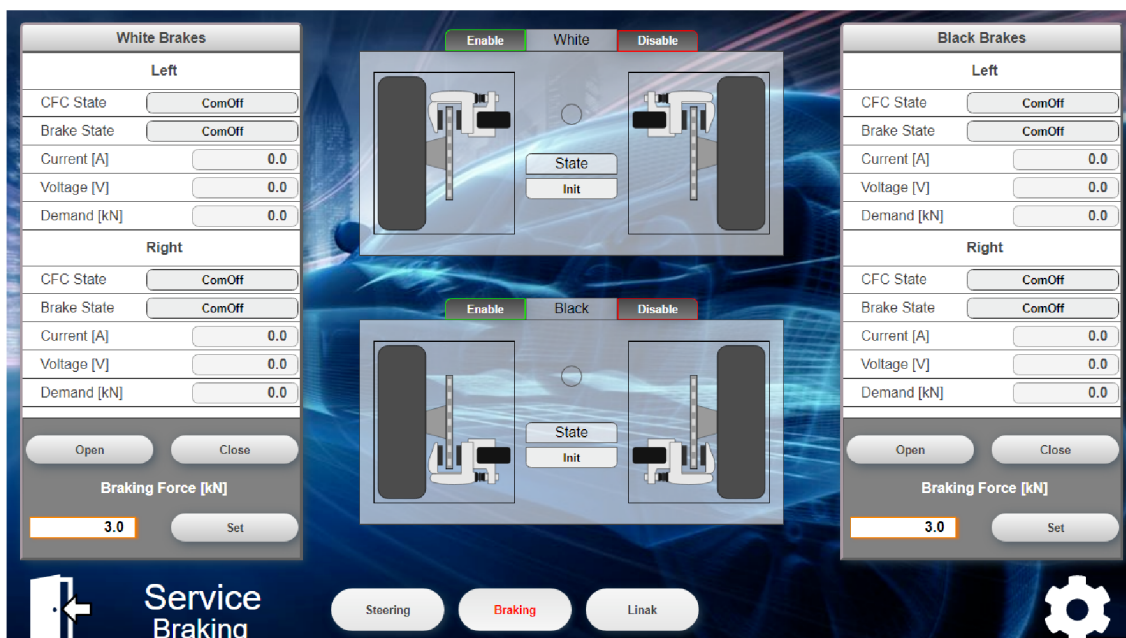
White Brakes

Left

| CFC State | ComOff |
|---|---|
| Brake State | ComOff |
| Current [A] | 0.0 |
| Voltage [V] | 0.0 |
| Demand [kN] | 0.0 |

Right

| CFC State | ComOff |
|---|---|
| Brake State | ComOff |
| Current [A] | 0.0 |
| Voltage [V] | 0.0 |
| Demand [kN] | 0.0 |

Open Close

Braking Force [kN]

3.0 Set

Enable White Disable

State

Init

Enable Black Disable

State

Init

Black Brakes

Left

| CFC State | ComOff |
|---|---|
| Brake State | ComOff |
| Current [A] | 0.0 |
| Voltage [V] | 0.0 |
| Demand [kN] | 0.0 |

Right

| CFC State | ComOff |
|---|---|
| Brake State | ComOff |
| Current [A] | 0.0 |
| Voltage [V] | 0.0 |
| Demand [kN] | 0.0 |

Open Close

Braking Force [kN]

3.0 Set

Service Braking

Steering Braking Linak